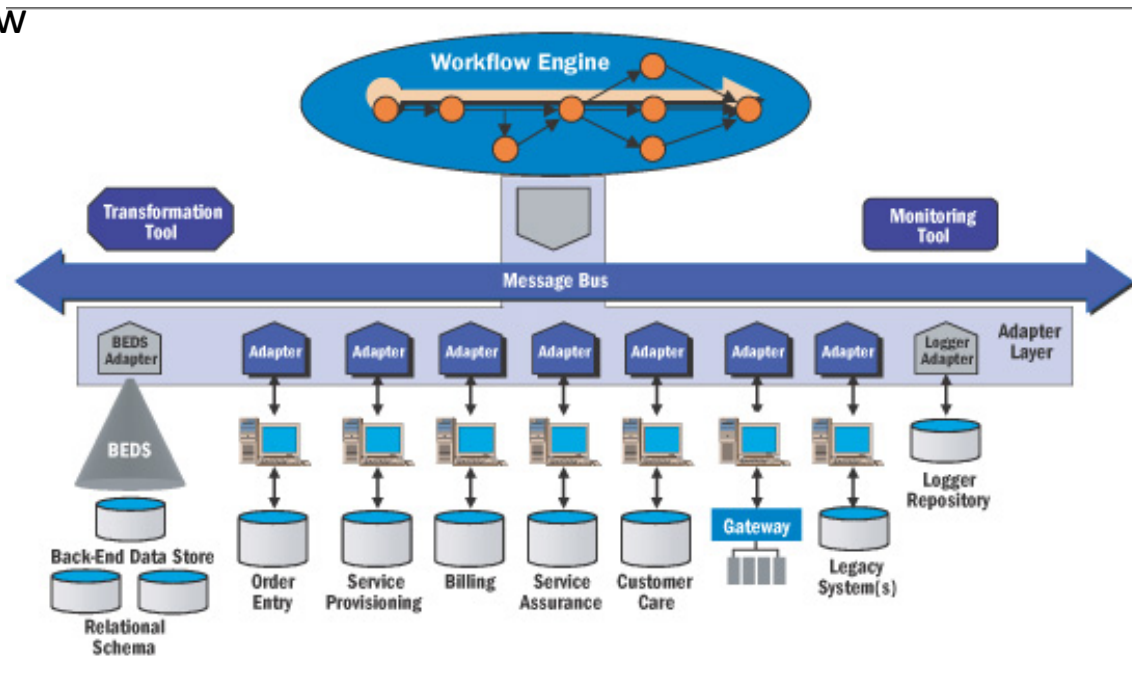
w

Workflow Engine

Transformation Tool

Monitoring Tool

Message Bus

BEDS Adapter

Adapter

Adapter

Adapter

Adapter

Adapter

Adapter

Adapter

Logger Adapter

Adapter Layer

BEDS

Back-End Data Store

Relational Schema

Order Entry

Service Provisioning

Billing

Service Assurance

Customer Care

Gateway

Legacy System(s)

Logger Repository